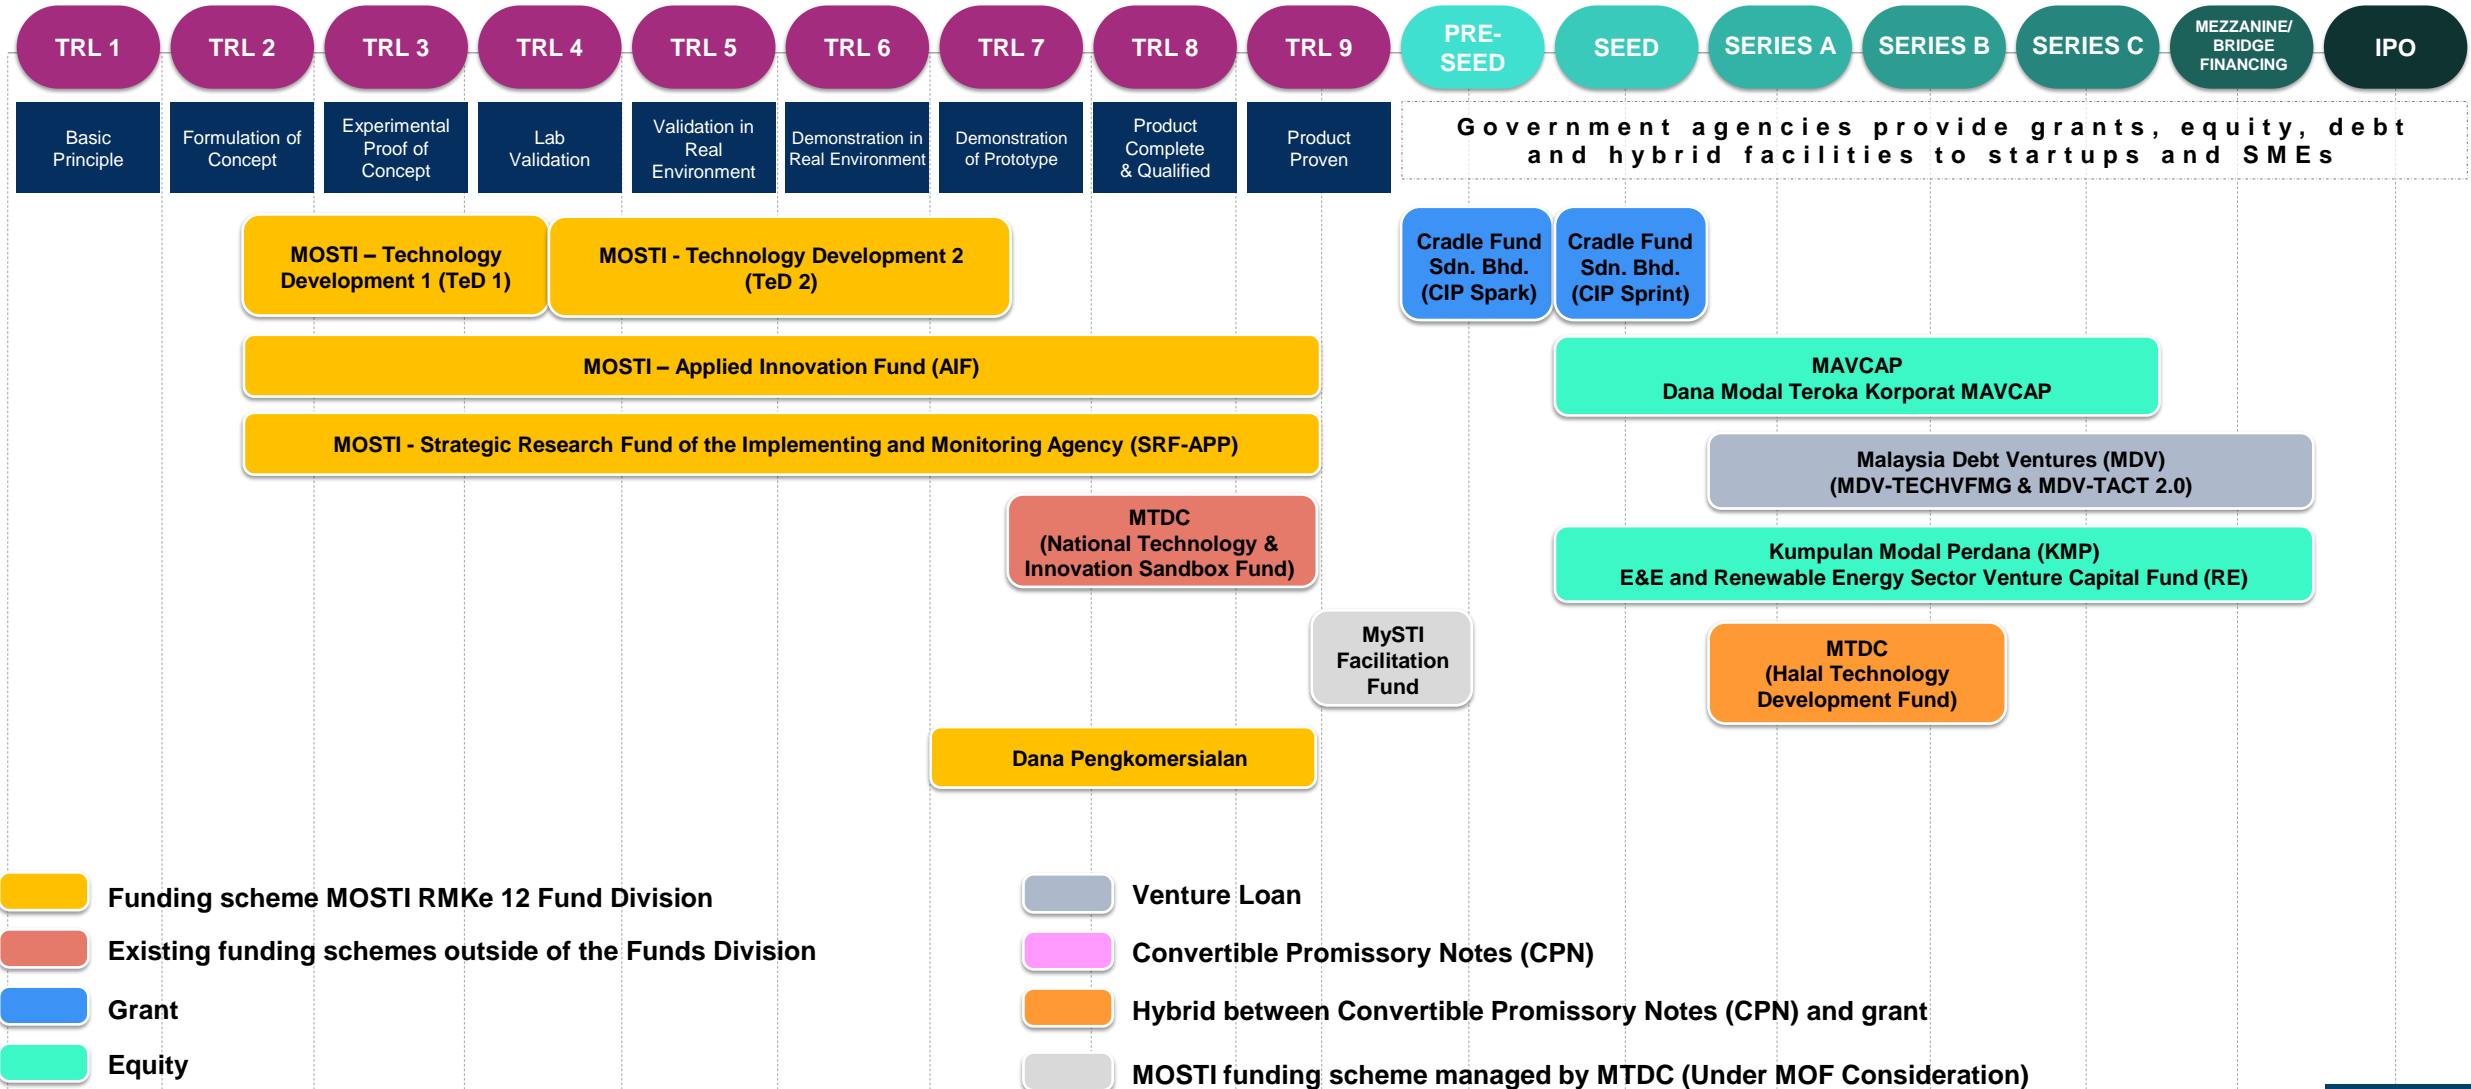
TRL 1

TRL 2

TRL 3

TRL 4

TRL 5

TRL 6

TRL 7

TRL 8

TRL 9

PRE-SEED

SEED

SERIES A

SERIES B

SERIES C

MEZZANINE/ BRIDGE FINANCING

IPO

Basic Principle

Formulation of Concept

Experimental Proof of Concept

Lab Validation

Validation in Real Environment

Demonstration in Real Environment

Demonstration of Prototype

Product Complete & Qualified

Product Proven

Government agencies provide grants, equity, debt and hybrid facilities to startups and SMEs

MOSTI – Technology Development 1 (TeD 1)

MOSTI - Technology Development 2 (TeD 2)

Cradle Fund Sdn. Bhd. (CIP Spark)

Cradle Fund Sdn. Bhd. (CIP Sprint)

MOSTI – Applied Innovation Fund (AIF)

MAVCAP
Dana Modal Teroka Korporat MAVCAP

MOSTI - Strategic Research Fund of the Implementing and Monitoring Agency (SRF-APP)

Malaysia Debt Ventures (MDV)
(MDV-TECHVFMG & MDV-TACT 2.0)

MTDC
(National Technology & Innovation Sandbox Fund)

Kumpulan Modal Perdana (KMP)
E&E and Renewable Energy Sector Venture Capital Fund (RE)

MySTI Facilitation Fund

MTDC
(Halal Technology Development Fund)

Dana Pengkomersialan

Funding scheme MOSTI RMKe 12 Fund Division

Existing funding schemes outside of the Funds Division

Grant

Equity

Venture Loan

Convertible Promissory Notes (CPN)

Hybrid between Convertible Promissory Notes (CPN) and grant

MOSTI funding scheme managed by MTDC (Under MOF Consideration)